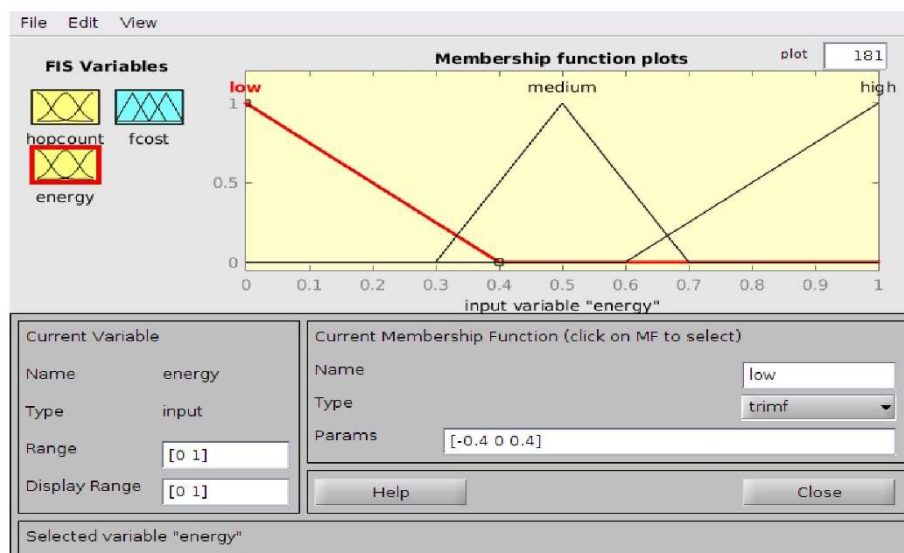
File Edit View

FIS Variables

hopcount fcost

energy

Membership function plots

plot 181

low medium high

1

0.5

0

0 0.1 0.2 0.3 0.4 0.5 0.6 0.7 0.8 0.9 1

input variable "energy"

Current Variable

Name energy

Type input

Range [0 1]

Display Range [0 1]

Current Membership Function (click on MF to select)

Name low

Type trimf

Params [-0.4 0 0.4]

Help

Close

Selected variable "energy"